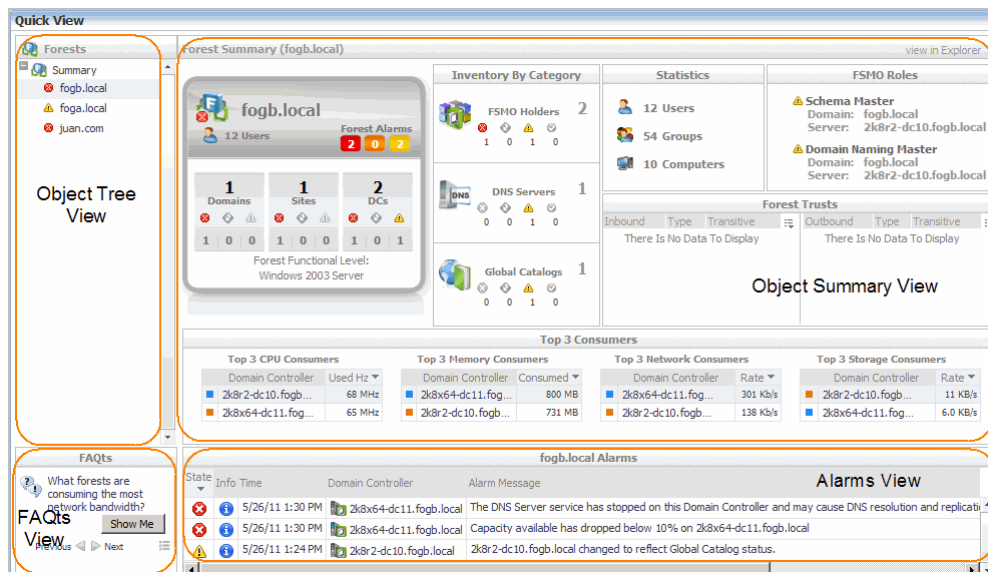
Quick View

Forests

Summary
fogb.local
foga.local
juan.com

Object Tree View

FAQts

What forests are consuming the most network bandwidth?

Show Me

Previous Next

FAQts View

Forest Summary (fogb.local)

view in Explorer

fogb.local

12 Users

Forest Alarms

2 0 2

1 Domains

1 Sites

2 DCs

| 1 | 0 | 0 | 1 | 0 | 0 | 1 | 0 | 1 |
|---|---|---|---|---|---|---|---|---|

Forest Functional Level: Windows 2003 Server

Inventory By Category

FSMO Holders 2
1 0 1 0

DNS Servers 1
0 0 1 0

Global Catalogs 1
0 0 1 0

Statistics

12 Users
54 Groups
10 Computers

FSMO Roles

Schema Master
Domain: fogb.local
Server: 2k8r2-dc10.fogb.local

Domain Naming Master
Domain: fogb.local
Server: 2k8r2-dc10.fogb.local

Forest Trusts

| Inbound | Type | Transitive |
|---|---|---|
| There Is No Data To Display | | |

| Outbound | Type | Transitive |
|---|---|---|
| There Is No Data To Display | | |

Object Summary View

Top 3 Consumers

Top 3 CPU Consumers

| Domain Controller | Used Hz |
|---|---|
| 2k8r2-dc10.fogb... | 68 MHz |
| 2k8x64-dc11.fog... | 65 MHz |

Top 3 Memory Consumers

| Domain Controller | Consumed |
|---|---|
| 2k8x64-dc11.fog... | 800 MB |
| 2k8r2-dc10.fogb... | 731 MB |

Top 3 Network Consumers

| Domain Controller | Rate |
|---|---|
| 2k8x64-dc11.fog... | 301 Kb/s |
| 2k8r2-dc10.fogb... | 138 Kb/s |

Top 3 Storage Consumers

| Domain Controller | Rate |
|---|---|
| 2k8r2-dc10.fogb... | 11 KB/s |
| 2k8x64-dc11.fog... | 6.0 KB/s |

fogb.local Alarms

Alarms View

| State | Info | Time | Domain Controller | Alarm Message |
|---|---|---|---|---|
| | | 5/26/11 1:30 PM | 2k8x64-dc11.fogb.local | The DNS Server service has stopped on this Domain Controller and may cause DNS resolution and replicati |
| | | 5/26/11 1:30 PM | 2k8x64-dc11.fogb.local | Capacity available has dropped below 10% on 2k8x64-dc11.fogb.local |
| | | 5/26/11 1:24 PM | 2k8r2-dc10.fogb.local | 2k8r2-dc10.fogb.local changed to reflect Global Catalog status. |